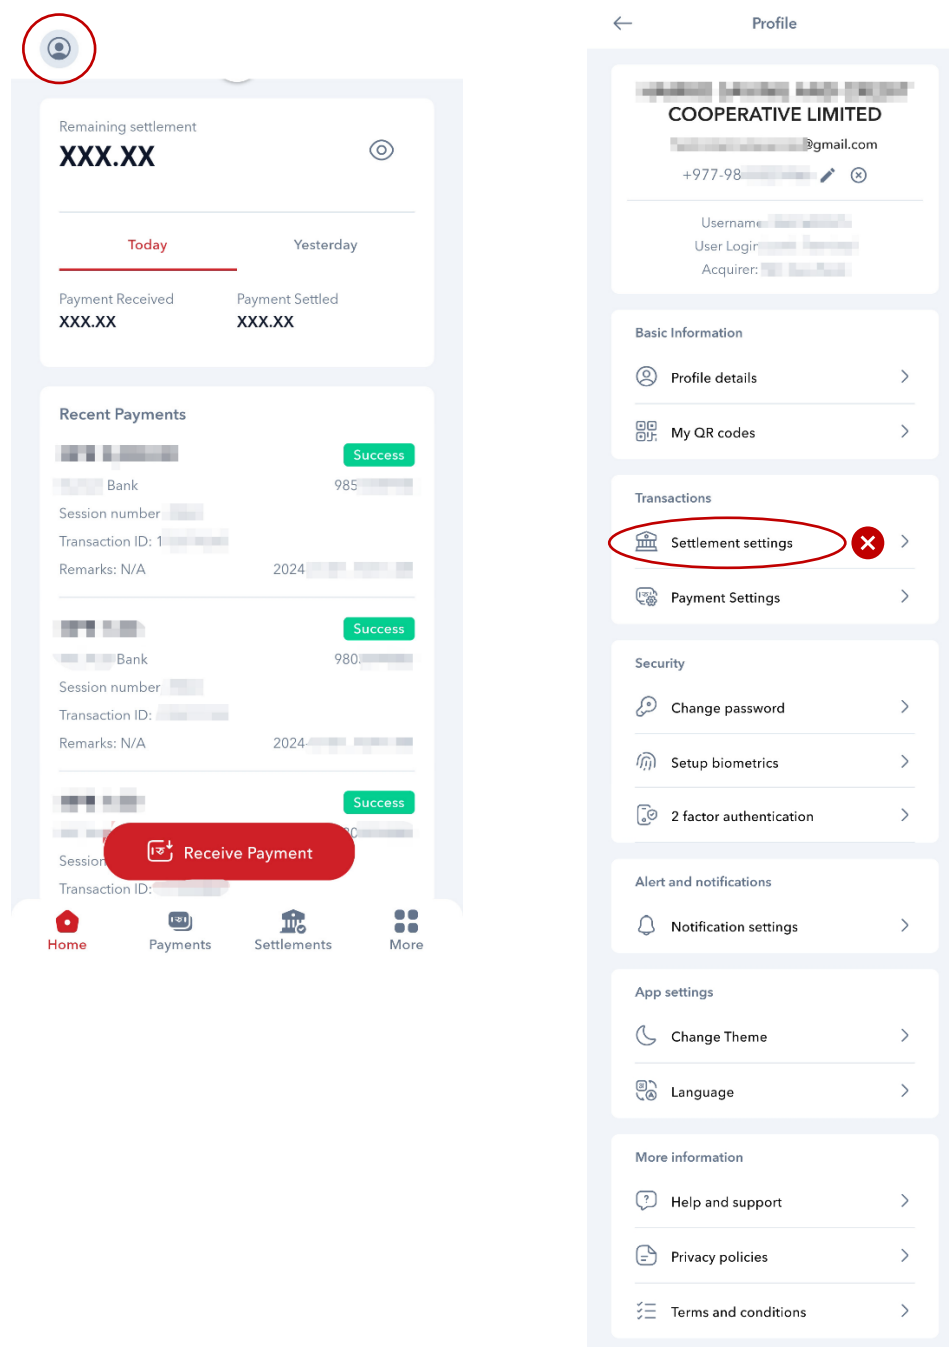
Remaining settlement
XXX.XX

Today
Yesterday

Payment Received
XXX.XX

Payment Settled
XXX.XX

Recent Payments

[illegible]
Success
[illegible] Bank
985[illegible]
Session number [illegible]
Transaction ID: 1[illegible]
Remarks: N/A
2024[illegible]

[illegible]
Success
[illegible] Bank
980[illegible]
Session number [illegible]
Transaction ID: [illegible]
Remarks: N/A
2024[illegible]

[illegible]
Success
Session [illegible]
Transaction ID: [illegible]

Receive Payment

Home
Payments
Settlements
More

Profile

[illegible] COOPERATIVE LIMITED
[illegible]@gmail.com
+977-98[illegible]

Username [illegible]
User Login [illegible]
Acquirer: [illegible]

Basic Information
Profile details
My QR codes

Transactions
Settlement settings
Payment Settings

Security
Change password
Setup biometrics
2 factor authentication

Alert and notifications
Notification settings

App settings
Change Theme
Language

More information
Help and support
Privacy policies
Terms and conditions